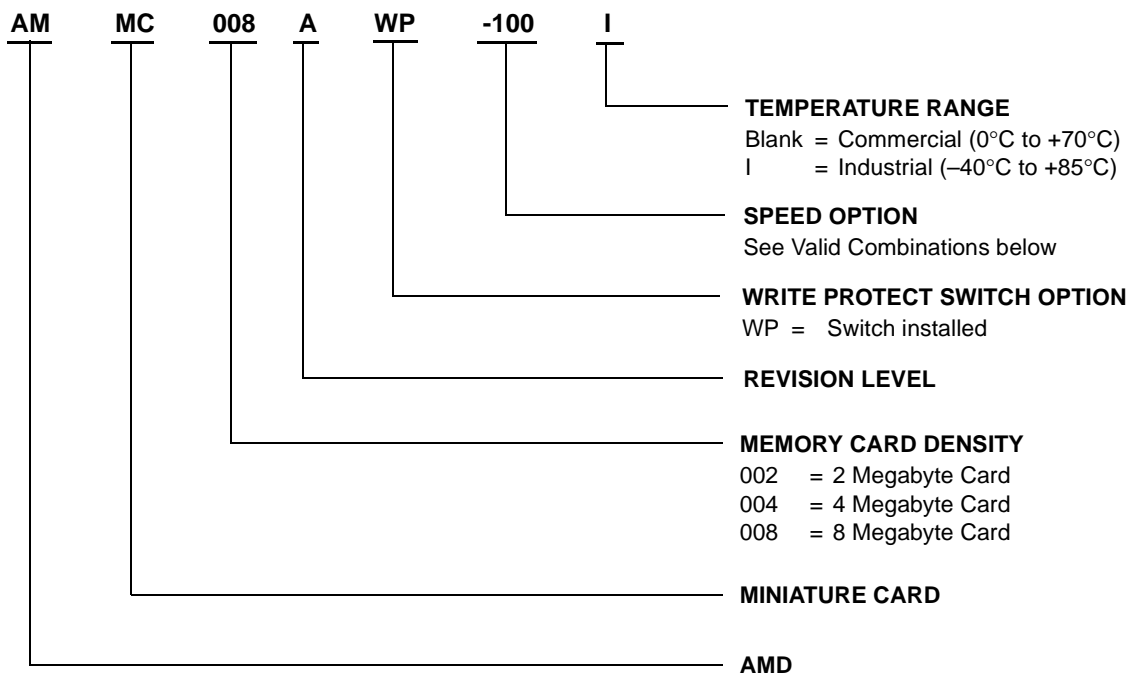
AM MC 008 A WP -100 I

TEMPERATURE RANGE
Blank = Commercial (0°C to +70°C)
I = Industrial (–40°C to +85°C)

SPEED OPTION
See Valid Combinations below

WRITE PROTECT SWITCH OPTION
WP = Switch installed

REVISION LEVEL

MEMORY CARD DENSITY
002 = 2 Megabyte Card
004 = 4 Megabyte Card
008 = 8 Megabyte Card

MINIATURE CARD

AMD